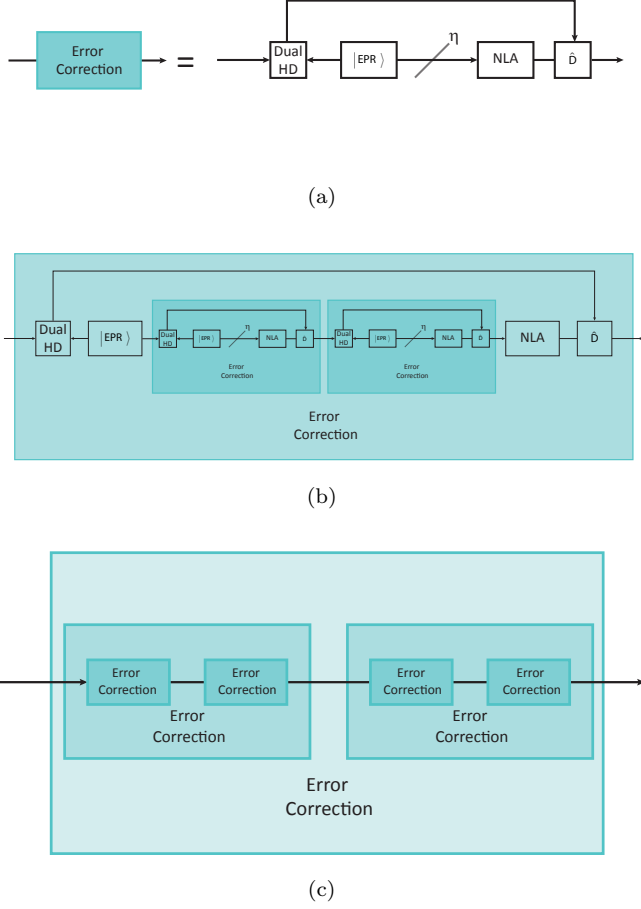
Error Correction = Dual HD $|EPR\rangle$ $\eta$ NLA $\hat{D}$

(a)

Dual HD $|EPR\rangle$ Dual HD $|EPR\rangle$ $\eta$ NLA $\hat{D}$ Error Correction Dual HD $|EPR\rangle$ $\eta$ NLA $\hat{D}$ Error Correction NLA $\hat{D}$

Error Correction

(b)

Error Correction Error Correction
Error Correction

Error Correction Error Correction
Error Correction

Error Correction

(c)